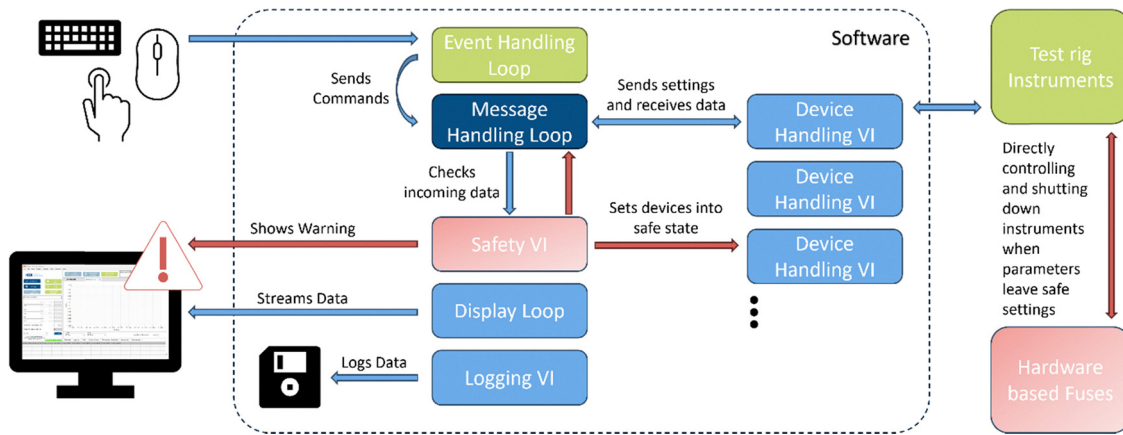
Software

Event Handling Loop

Sends Commands

Message Handling Loop

Sends settings and receives data

Device Handling VI

Test rig Instruments

Checks incoming data

Device Handling VI

Directly controlling and shutting down instruments when parameters leave safe settings

Shows Warning

Safety VI

Sets devices into safe state

Device Handling VI

Streams Data

Display Loop

Logs Data

Logging VI

Hardware based Fuses